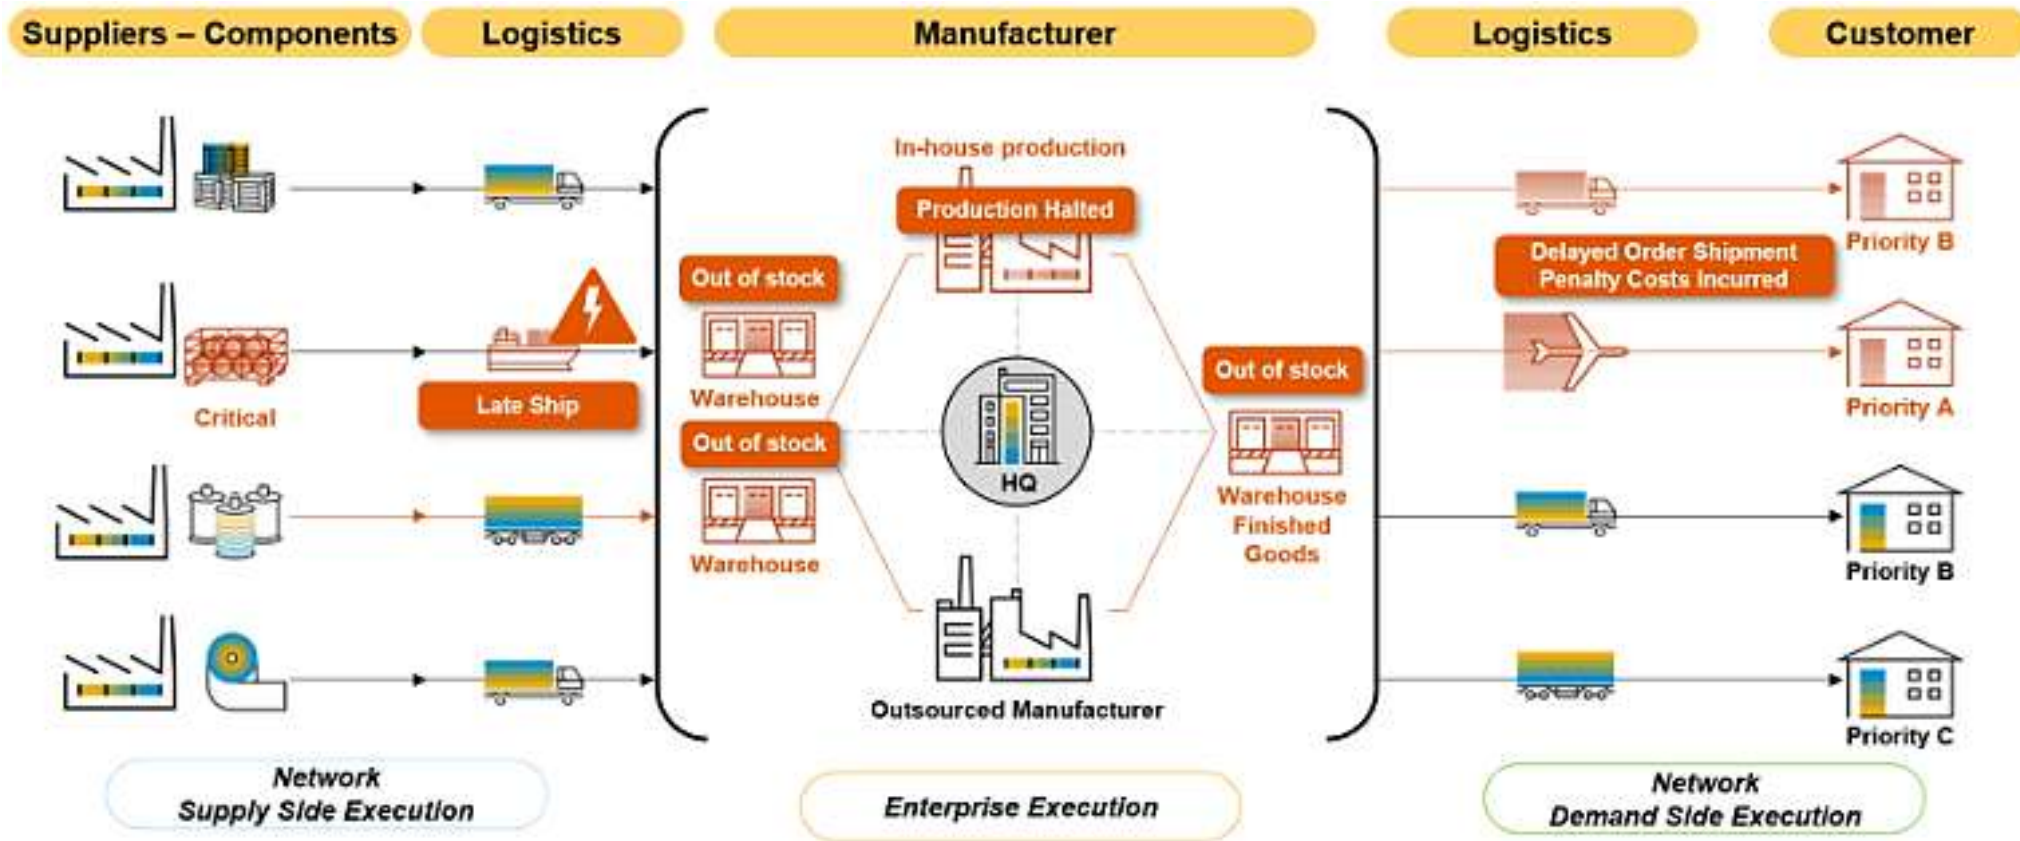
Suppliers – Components

Logistics

Manufacturer

Logistics

Customer

In-house production

Production Halted

Delayed Order Shipment
Penalty Costs Incurred

Priority B

Out of stock

Warehouse

Critical

Late Ship

Priority A

Out of stock

Out of stock

HQ

Warehouse

Warehouse Finished Goods

Priority B

Outsourced Manufacturer

Priority C

Network
Supply Side Execution

Enterprise Execution

Network
Demand Side Execution